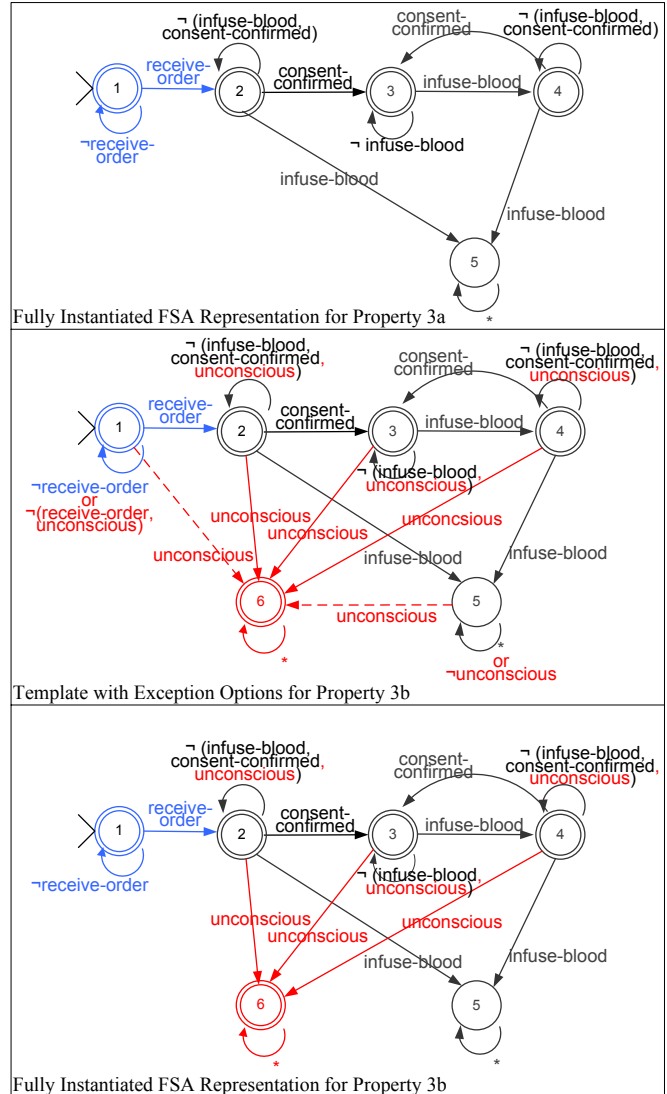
¬ (infuse-blood, consent-confirmed)

consent-confirmed

¬ (infuse-blood, consent-confirmed)

1

receive-order

2

consent-confirmed

3

infuse-blood

4

¬receive-order

¬ infuse-blood

infuse-blood

infuse-blood

5

*

Fully Instantiated FSA Representation for Property 3a

¬ (infuse-blood, consent-confirmed, unconscious)

consent-confirmed

¬ (infuse-blood, consent-confirmed, unconscious)

1

receive-order

2

consent-confirmed

3

infuse-blood

4

¬receive-order or ¬(receive-order, unconscious)

¬ (infuse-blood, unconscious)

unconscious

unconscious

unconcsious

unconscious

infuse-blood

infuse-blood

6

5

unconscious

*

*

or ¬unconscious

Template with Exception Options for Property 3b

¬ (infuse-blood, consent-confirmed, unconscious)

consent-confirmed

¬ (infuse-blood, consent-confirmed, unconscious)

1

receive-order

2

consent-confirmed

3

infuse-blood

4

¬receive-order

¬ (infuse-blood, unconscious)

unconscious

unconscious

unconscious

infuse-blood

infuse-blood

6

5

*

*

Fully Instantiated FSA Representation for Property 3b